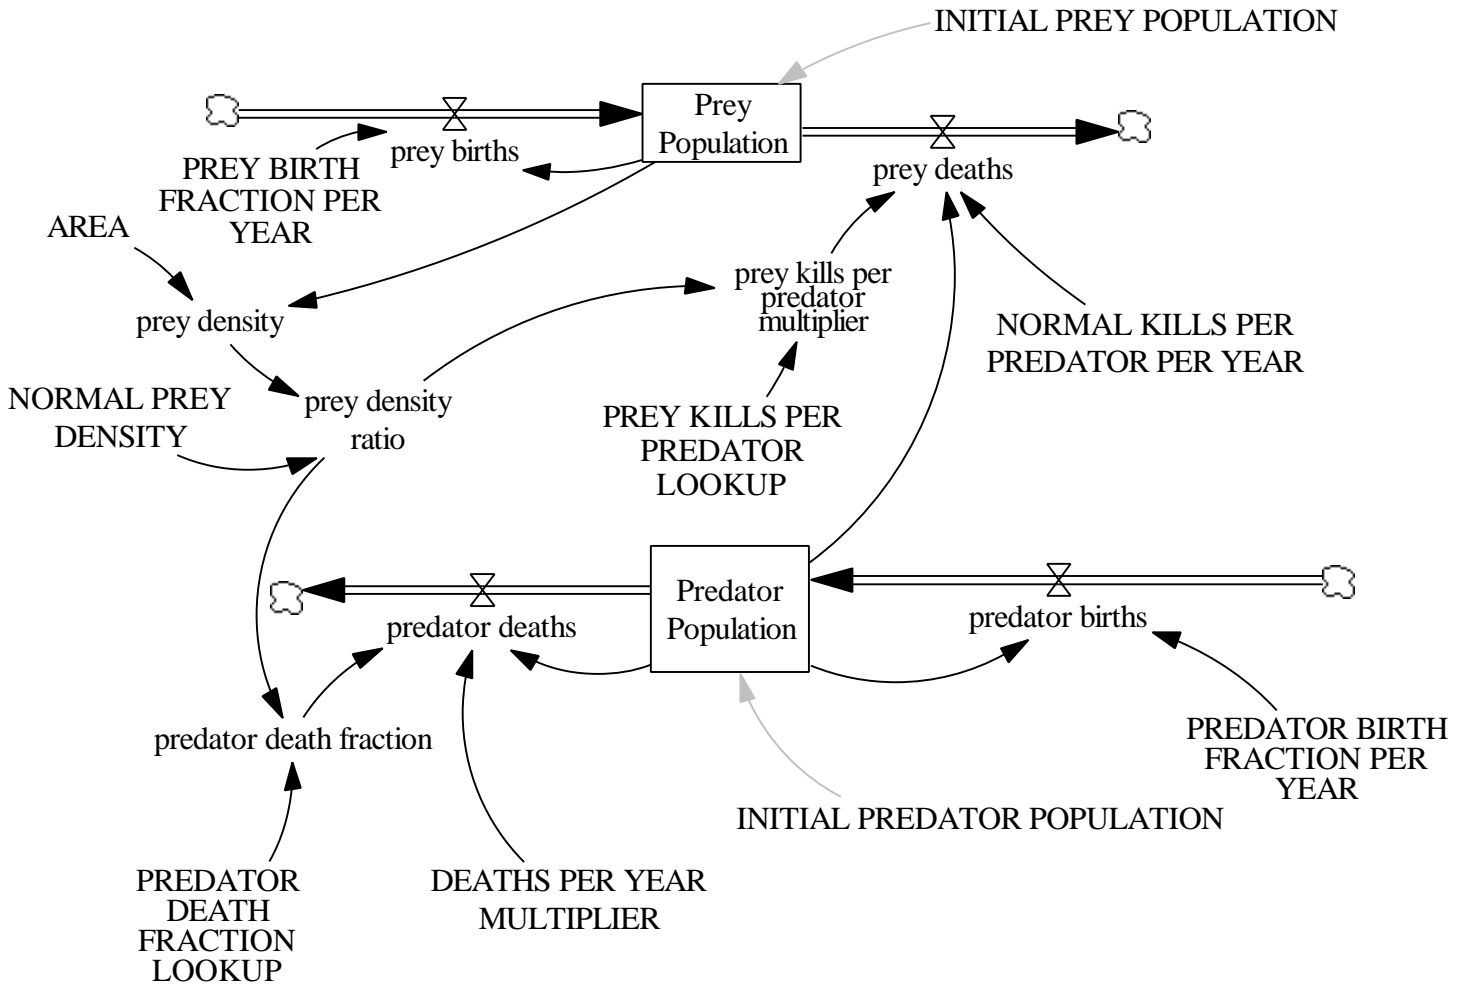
INITIAL PREY POPULATION

Prey Population

prey births

prey deaths

PREY BIRTH FRACTION PER YEAR

AREA

prey density

prey kills per predator multiplier

NORMAL KILLS PER PREDATOR PER YEAR

NORMAL PREY DENSITY

prey density ratio

PREY KILLS PER PREDATOR LOOKUP

Predator Population

predator deaths

predator births

predator death fraction

PREDATOR BIRTH FRACTION PER YEAR

INITIAL PREDATOR POPULATION

PREDATOR DEATH FRACTION LOOKUP

DEATHS PER YEAR MULTIPLIER